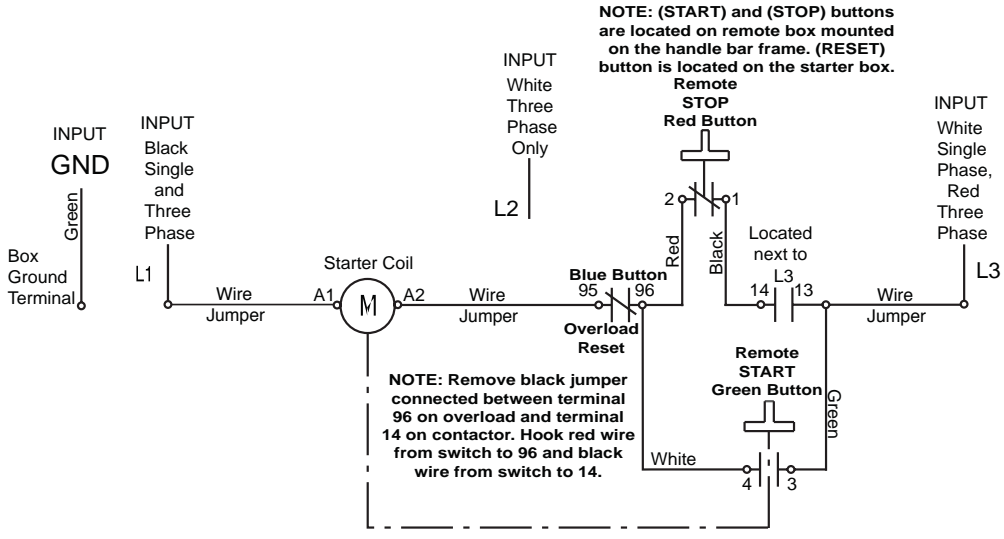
NOTE: (START) and (STOP) buttons are located on remote box mounted on the handle bar frame. (RESET) button is located on the starter box.

INPUT
GND

Green

Box Ground Terminal

INPUT
Black Single and Three Phase

L1

Wire Jumper

Starter Coil

A1

M

A2

Wire Jumper

INPUT
White Three Phase Only

L2

Blue Button

95

96

Overload Reset

Red

Remote STOP Red Button

2

1

Black

Located next to L3

14

13

Wire Jumper

INPUT
White Single Phase, Red Three Phase

L3

Remote START Green Button

Green

NOTE: Remove black jumper connected between terminal 96 on overload and terminal 14 on contactor. Hook red wire from switch to 96 and black wire from switch to 14.

White

4

3